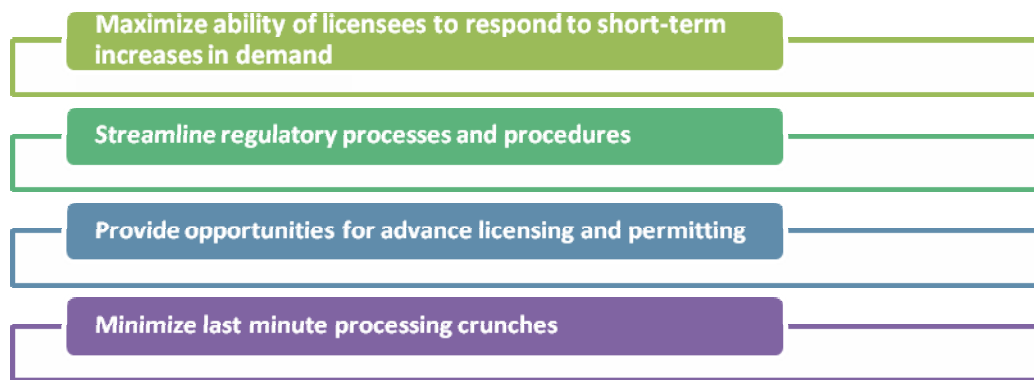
Maximize ability of licensees to respond to short-term increases in demand

Streamline regulatory processes and procedures

Provide opportunities for advance licensing and permitting

Minimize last minute processing crunches